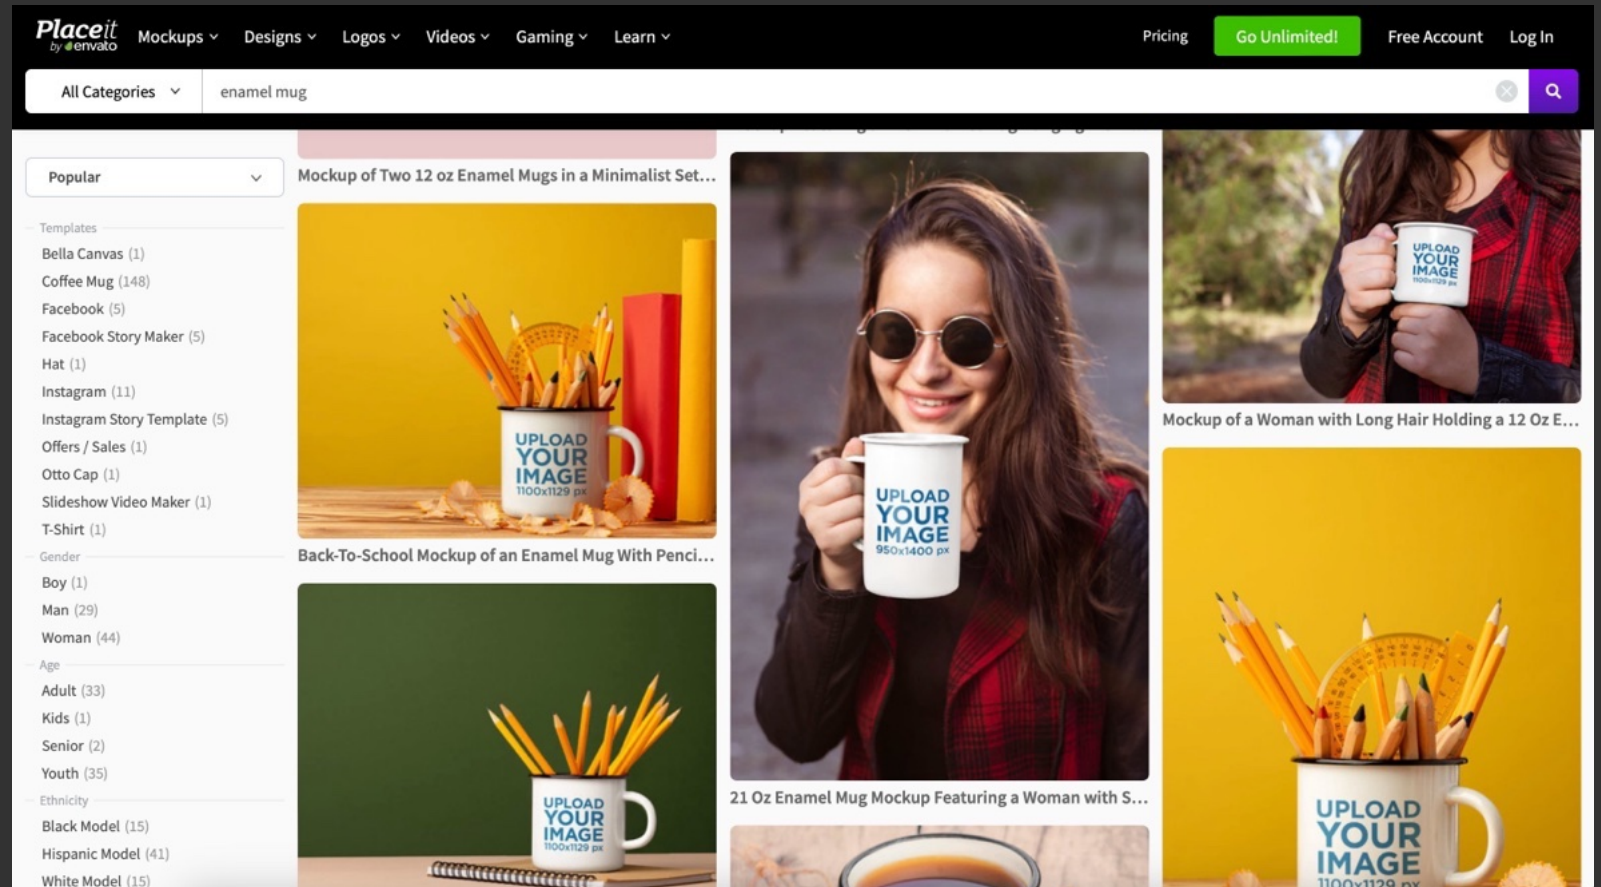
Placeit by envato Mockups Designs Logos Videos Gaming Learn Pricing Go Unlimited! Free Account Log In

All Categories enamel mug

Popular

Templates
Bella Canvas (1)
Coffee Mug (148)
Facebook (5)
Facebook Story Maker (5)
Hat (1)
Instagram (11)
Instagram Story Template (5)
Offers / Sales (1)
Otto Cap (1)
Slideshow Video Maker (1)
T-Shirt (1)
Gender
Boy (1)
Man (29)
Woman (44)
Age
Adult (33)
Kids (1)
Senior (2)
Youth (35)
Ethnicity
Black Model (15)
Hispanic Model (41)
White Model (15)

Mockup of Two 12 oz Enamel Mugs in a Minimalist Set...

UPLOAD YOUR IMAGE 1100x1129 px

Back-To-School Mockup of an Enamel Mug With Penci...

UPLOAD YOUR IMAGE 1100x1129 px

UPLOAD YOUR IMAGE 950x1400 px

21 Oz Enamel Mug Mockup Featuring a Woman with S...

UPLOAD YOUR IMAGE 1100x1129 px

Mockup of a Woman with Long Hair Holding a 12 Oz E...

UPLOAD YOUR IMAGE 1100x1129 px